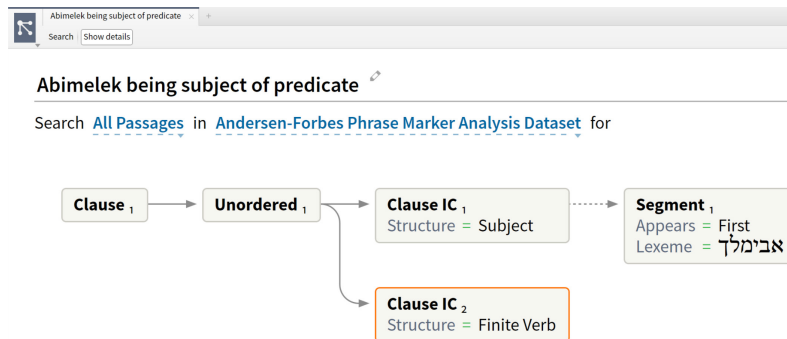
Abimelek being subject of predicate ×

Search Show details

Abimelek being subject of predicate

Search All Passages in Andersen-Forbes Phrase Marker Analysis Dataset for

Clause $_1$

Unordered $_1$

Clause IC $_1$
Structure = Subject

Segment $_1$
Appears = First
Lexeme = אבימלך

Clause IC $_2$
Structure = Finite Verb